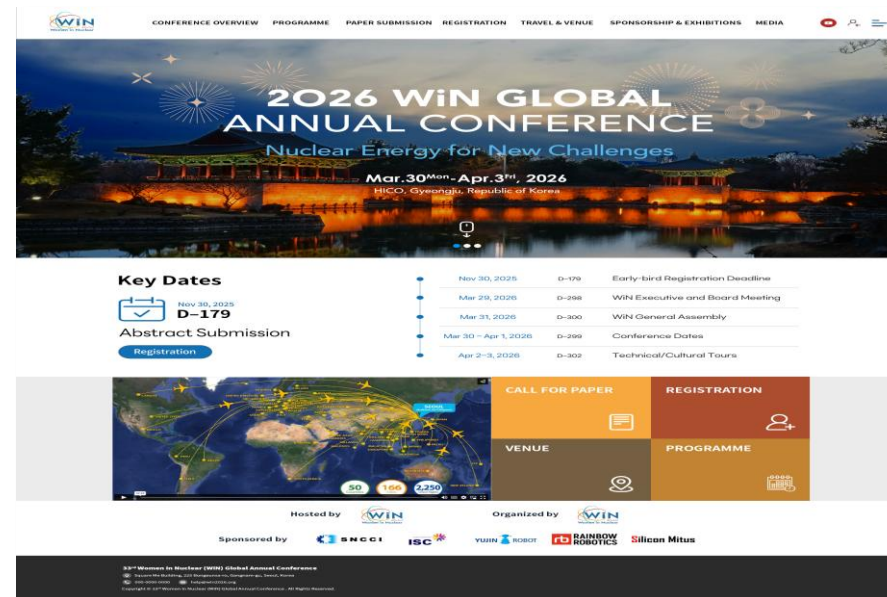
WiN

CONFERENCE OVERVIEW PROGRAMME PAPER SUBMISSION REGISTRATION TRAVEL & VENUE SPONSORSHIP & EXHIBITIONS MEDIA

2026 WiN GLOBAL ANNUAL CONFERENCE

Nuclear Energy for New Challenges

Mar.30$^{Mon}$-Apr.3$^{Fri}$, 2026

HICO, Gyeongju, Republic of Korea

Key Dates

Nov 30, 2025
D-179

Abstract Submission

Registration

| | | |
|---|---|---|
| Nov 30, 2025 | D-179 | Early-bird Registration Deadline |
| Mar 29, 2026 | D-298 | WiN Executive and Board Meeting |
| Mar 31, 2026 | D-300 | WiN General Assembly |
| Mar 30 ~ Apr 1, 2026 | D-299 | Conference Dates |
| Apr 2~3, 2026 | D-302 | Technical/Cultural Tours |

50 166 2,250

CALL FOR PAPER

REGISTRATION

VENUE

PROGRAMME

Hosted by WiN

Organized by WiN

Sponsored by SNCCI ISC YUJIN ROBOT RAINBOW ROBOTICS Silicon Mitus

33$^{rd}$ Women in Nuclear (WiN) Global Annual Conference

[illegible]

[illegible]

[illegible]